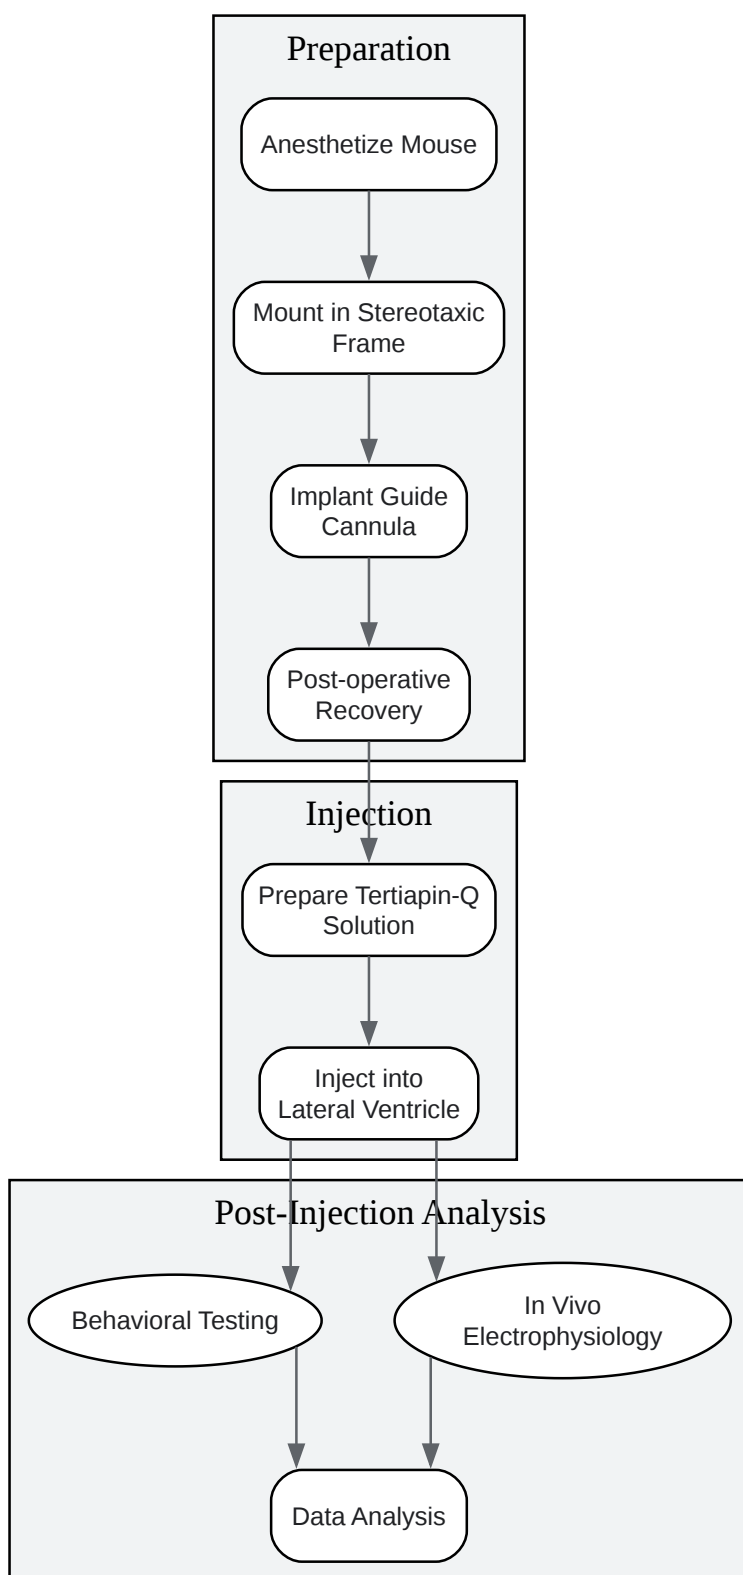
Preparation

Anesthetize Mouse

Mount in Stereotaxic Frame

Implant Guide Cannula

Post-operative Recovery

Injection

Prepare Tertiapin-Q Solution

Inject into Lateral Ventricle

Post-Injection Analysis

Behavioral Testing

In Vivo Electrophysiology

Data Analysis